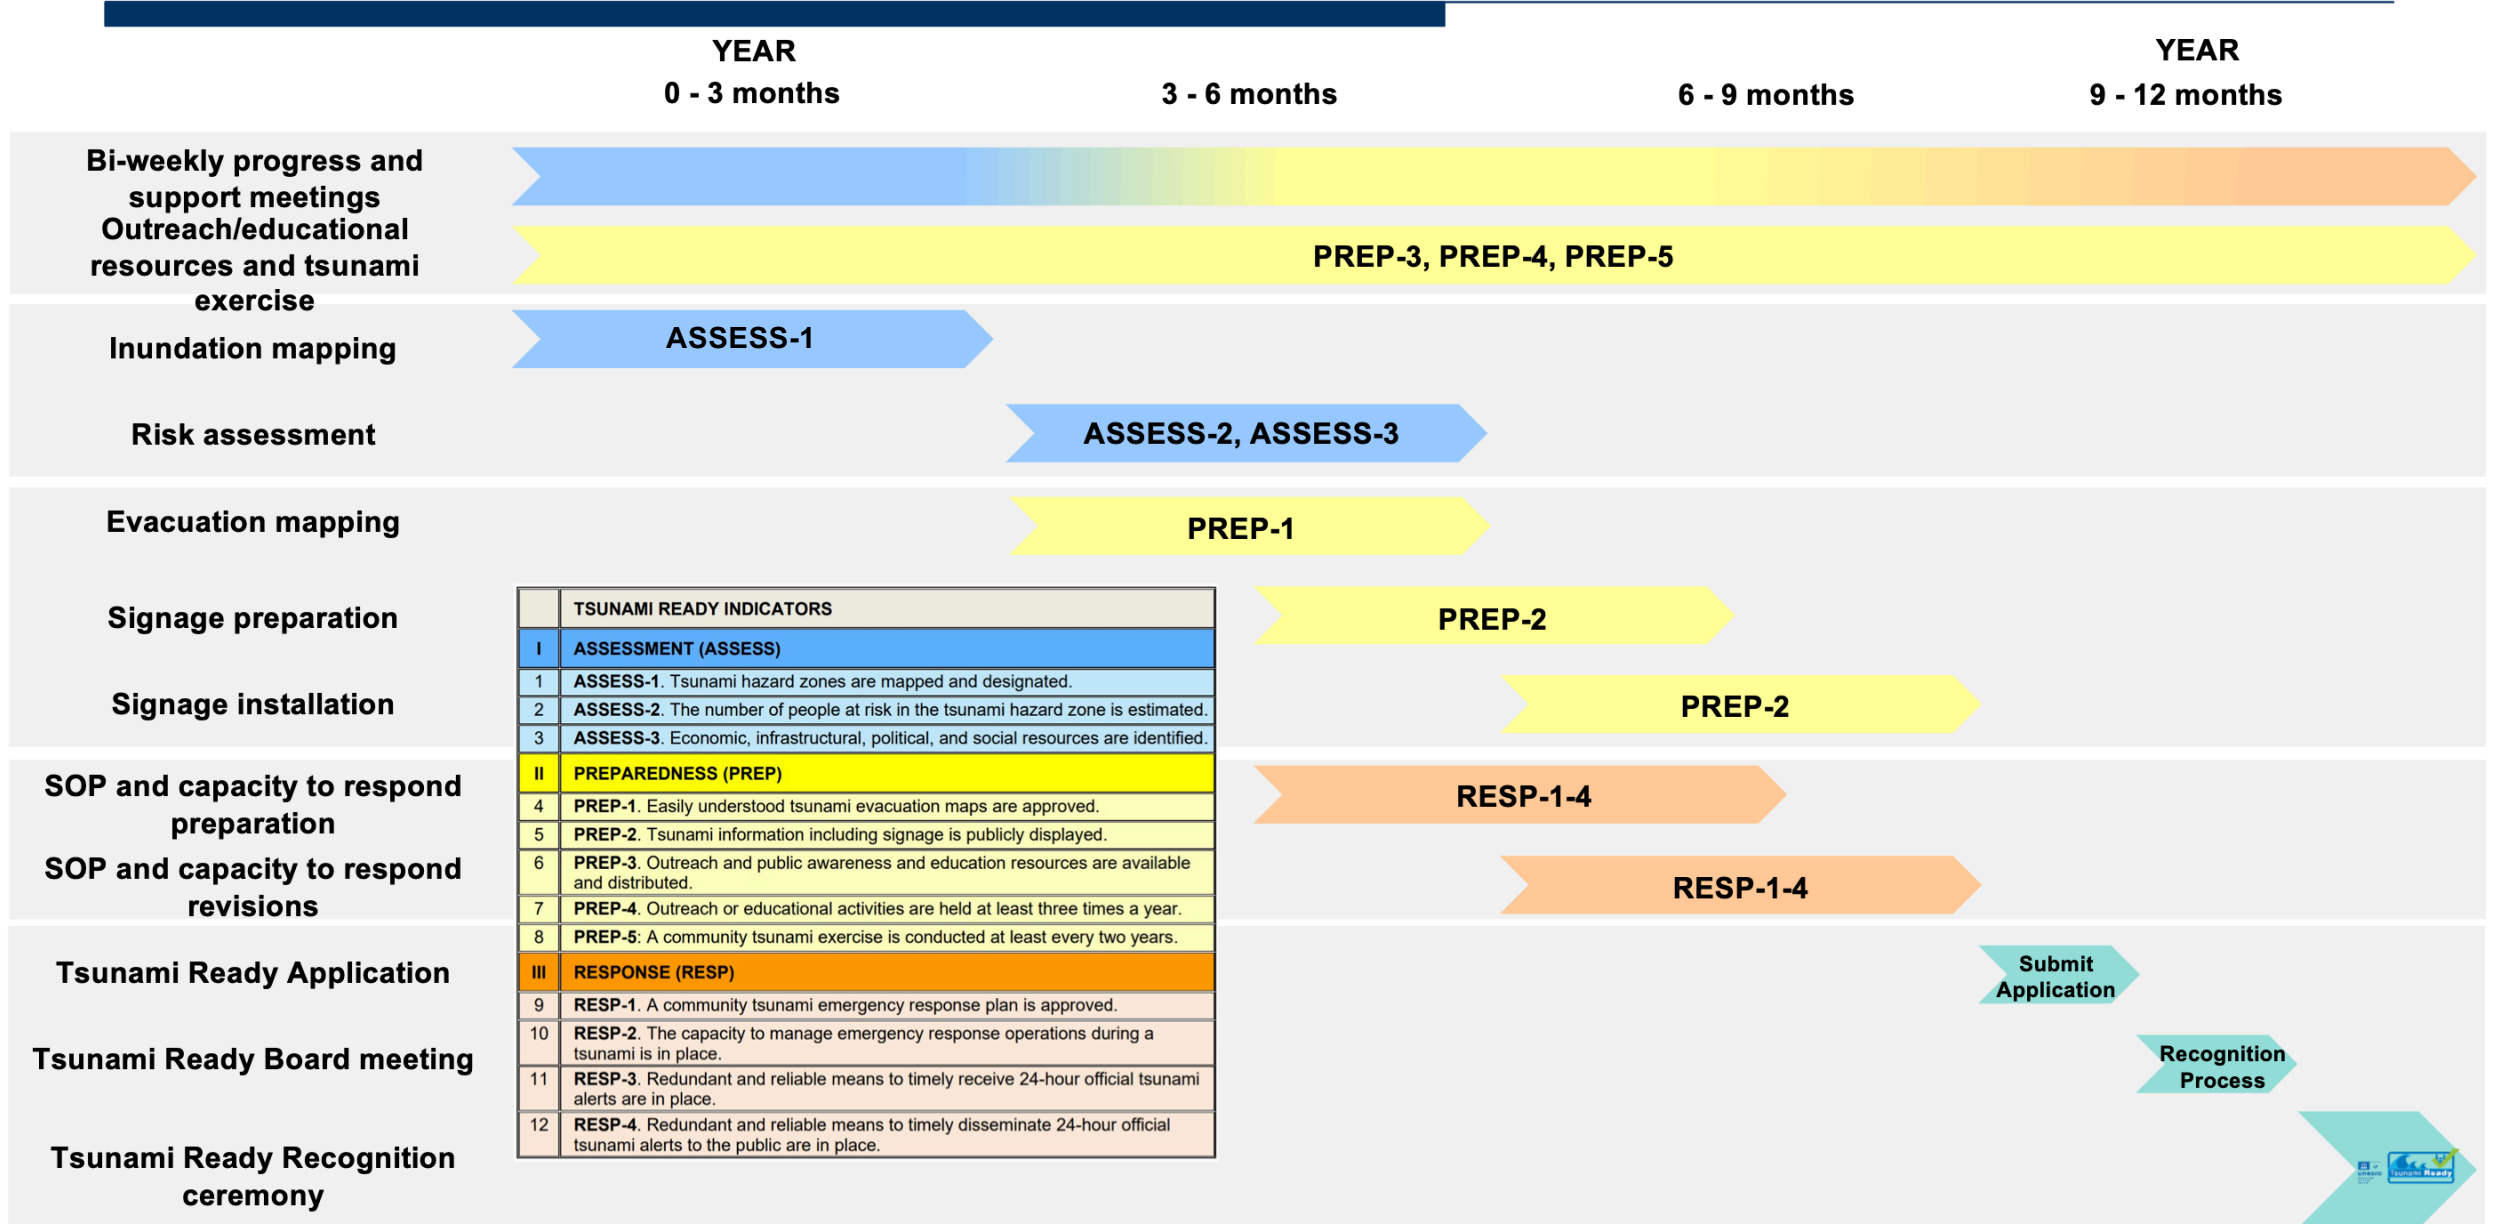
YEAR
0 - 3 months

3 - 6 months

6 - 9 months

YEAR
9 - 12 months

Bi-weekly progress and support meetings

Outreach/educational resources and tsunami exercise

PREP-3, PREP-4, PREP-5

Inundation mapping

ASSESS-1

Risk assessment

ASSESS-2, ASSESS-3

Evacuation mapping

PREP-1

Signage preparation

PREP-2

Signage installation

PREP-2

SOP and capacity to respond preparation

RESP-1-4

SOP and capacity to respond revisions

RESP-1-4

Tsunami Ready Application

Submit Application

Tsunami Ready Board meeting

Recognition Process

Tsunami Ready Recognition ceremony

| | TSUNAMI READY INDICATORS |
|---|---|
| I | ASSESSMENT (ASSESS) |
| 1 | ASSESS-1. Tsunami hazard zones are mapped and designated. |
| 2 | ASSESS-2. The number of people at risk in the tsunami hazard zone is estimated. |
| 3 | ASSESS-3. Economic, infrastructural, political, and social resources are identified. |
| II | PREPAREDNESS (PREP) |
| 4 | PREP-1. Easily understood tsunami evacuation maps are approved. |
| 5 | PREP-2. Tsunami information including signage is publicly displayed. |
| 6 | PREP-3. Outreach and public awareness and education resources are available and distributed. |
| 7 | PREP-4. Outreach or educational activities are held at least three times a year. |
| 8 | PREP-5: A community tsunami exercise is conducted at least every two years. |
| III | RESPONSE (RESP) |
| 9 | RESP-1. A community tsunami emergency response plan is approved. |
| 10 | RESP-2. The capacity to manage emergency response operations during a tsunami is in place. |
| 11 | RESP-3. Redundant and reliable means to timely receive 24-hour official tsunami alerts are in place. |
| 12 | RESP-4. Redundant and reliable means to timely disseminate 24-hour official tsunami alerts to the public are in place. |

Tsunami Ready